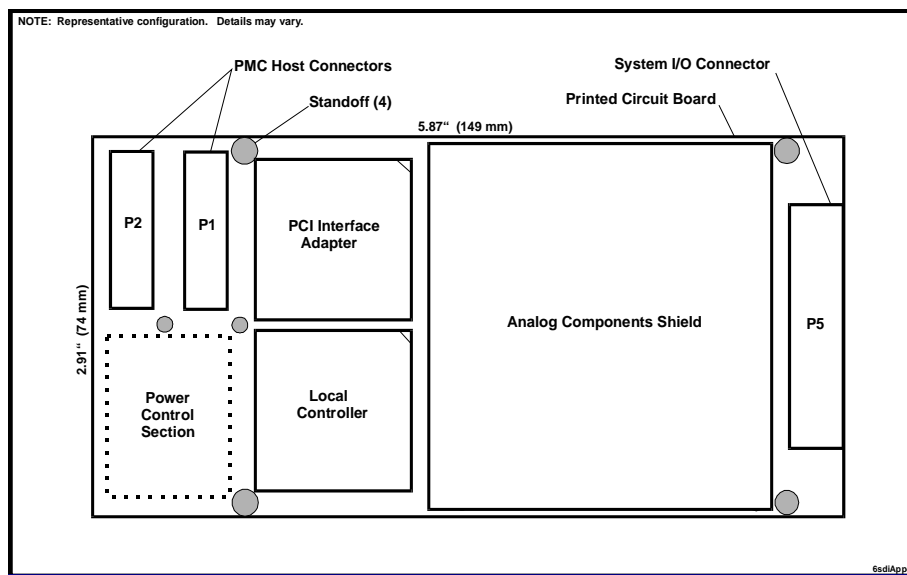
NOTE: Representative configuration. Details may vary.

PMC Host Connectors

System I/O Connector

Standoff (4)

Printed Circuit Board

5.87" (149 mm)

P2

P1

PCI Interface Adapter

2.91" (74 mm)

Analog Components Shield

P5

Power Control Section

Local Controller

6sdiApp